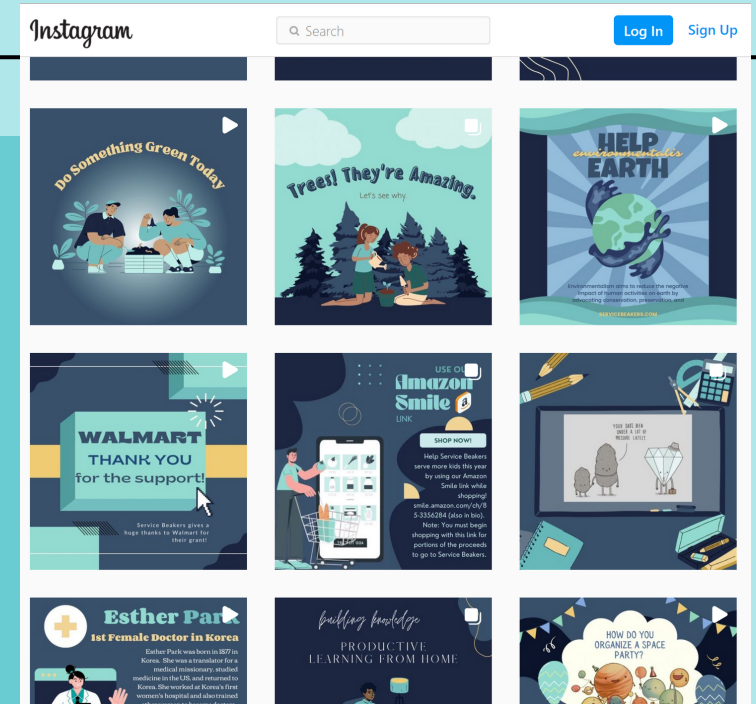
Instagram

Search

Log In

Sign Up

Do Something Green Today

Trees! They're Amazing.

Let's see why.

HELP environmentalists EARTH

Environmentalism aims to reduce the negative impact of human activities on earth by advocating conservation, preservation, and

SERVICEBEAKERS.COM

WALMART THANK YOU for the support!

Service Beakers gives a huge thanks to Walmart for their grant!

USE OUR Amazon Smile LINK

SHOP NOW!

Help Service Beakers serve more kids this year by using our Amazon Smile link while shopping! smile.amazon.com/ch/85-3356284 (also in bio). Note: You must begin shopping with this link for portions of the proceeds to go to Service Beakers.

YOU'VE BEEN UNDER A LOT OF PRESSURE LATELY

Esther Park

1st Female Doctor in Korea

Esther Park was born in 1877 in Korea. She was a translator for a medical missionary, studied medicine in the US, and returned to Korea. She worked at Korea's first women's hospital and also trained

building knowledge

PRODUCTIVE LEARNING FROM HOME

HOW DO YOU ORGANIZE A SPACE PARTY?